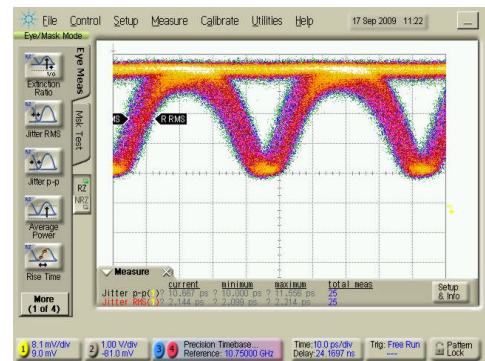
File Control Setup Measure Calibrate Utilities Help 17 Sep 2009 11:22

Eye/Mask Mode

Eye Meas

Mask Test

Extinction Ratio

Jitter RMS

Jitter p-p

Average Power

Rise Time

More (1 of 4)

RZ

NRZ

RMS

R RMS

Measure

| | current | minimum | maximum | total meas |
|---|---|---|---|---|
| Jitter p-p(1) | ? 10.667 ps | ? 10.000 ps | ? 11.556 ps | 25 |
| Jitter RMS(1) | ? 2.144 ps | ? 2.099 ps | ? 2.214 ps | 25 |

Setup & Info

1 8.1 mV/div 9.0 mV

2 1.00 V/div -81.0 mV

3 4 Precision Timebase... Reference: 10.75000 GHz

Time: 10.0 ps/div Delay: 24.1697 ns

Trig: Free Run

Pattern Lock